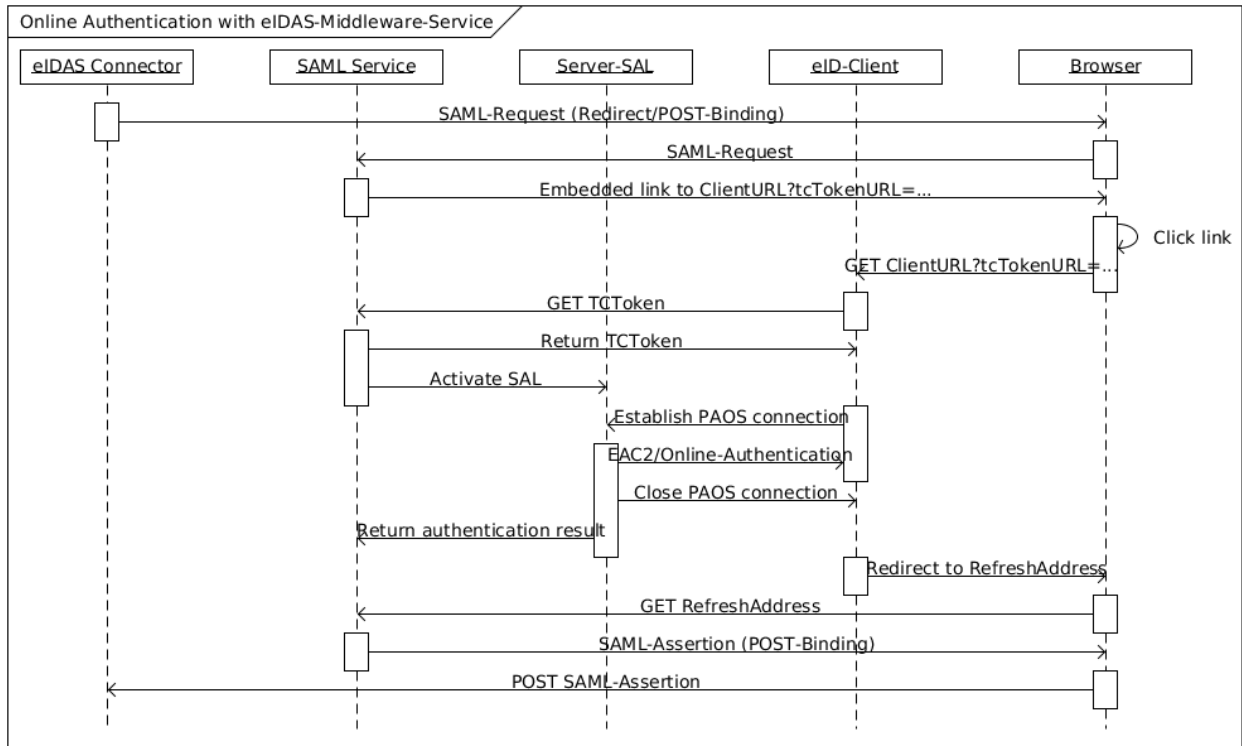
Online Authentication with eIDAS-Middleware-Service

eIDAS Connector
SAML Service
Server-SAL
eID-Client
Browser

SAML-Request (Redirect/POST-Binding)
SAML-Request
Embedded link to ClientURL?tcTokenURL=...
Click link
GET ClientURL?tcTokenURL=...
GET TCToken
Return TCToken
Activate SAL
Establish PAOS connection
EAC2/Online-Authentication
Close PAOS connection
Return authentication result
Redirect to RefreshAddress
GET RefreshAddress
SAML-Assertion (POST-Binding)
POST SAML-Assertion